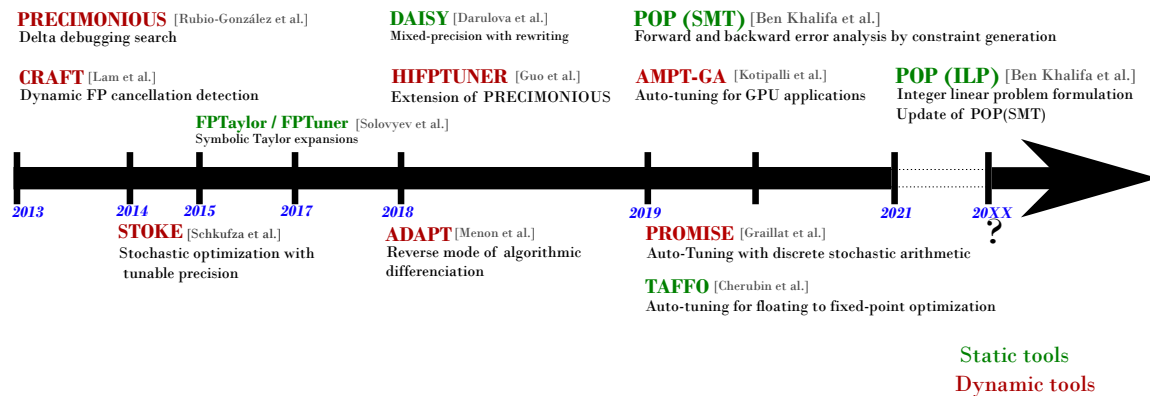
PRECIMONIOUS [Rubio-González et al.]
Delta debugging search

CRAFT [Lam et al.]
Dynamic FP cancellation detection

FPTaylor / FPTuner [Solovyev et al.]
Symbolic Taylor expansions

DAISY [Darulova et al.]
Mixed-precision with rewriting

HIFPTUNER [Guo et al.]
Extension of PRECIMONIOUS

POP (SMT) [Ben Khalifa et al.]
Forward and backward error analysis by constraint generation

AMPT-GA [Kotipalli et al.]
Auto-tuning for GPU applications

POP (ILP) [Ben Khalifa et al.]
Integer linear problem formulation
Update of POP(SMT)

2013 2014 2015 2017 2018 2019 2021 20XX

?

STOKE [Schkufza et al.]
Stochastic optimization with tunable precision

ADAPT [Menon et al.]
Reverse mode of algorithmic differenciation

PROMISE [Graillat et al.]
Auto-Tuning with discrete stochastic arithmetic

TAFFO [Cherubin et al.]
Auto-tuning for floating to fixed-point optimization

Static tools
Dynamic tools